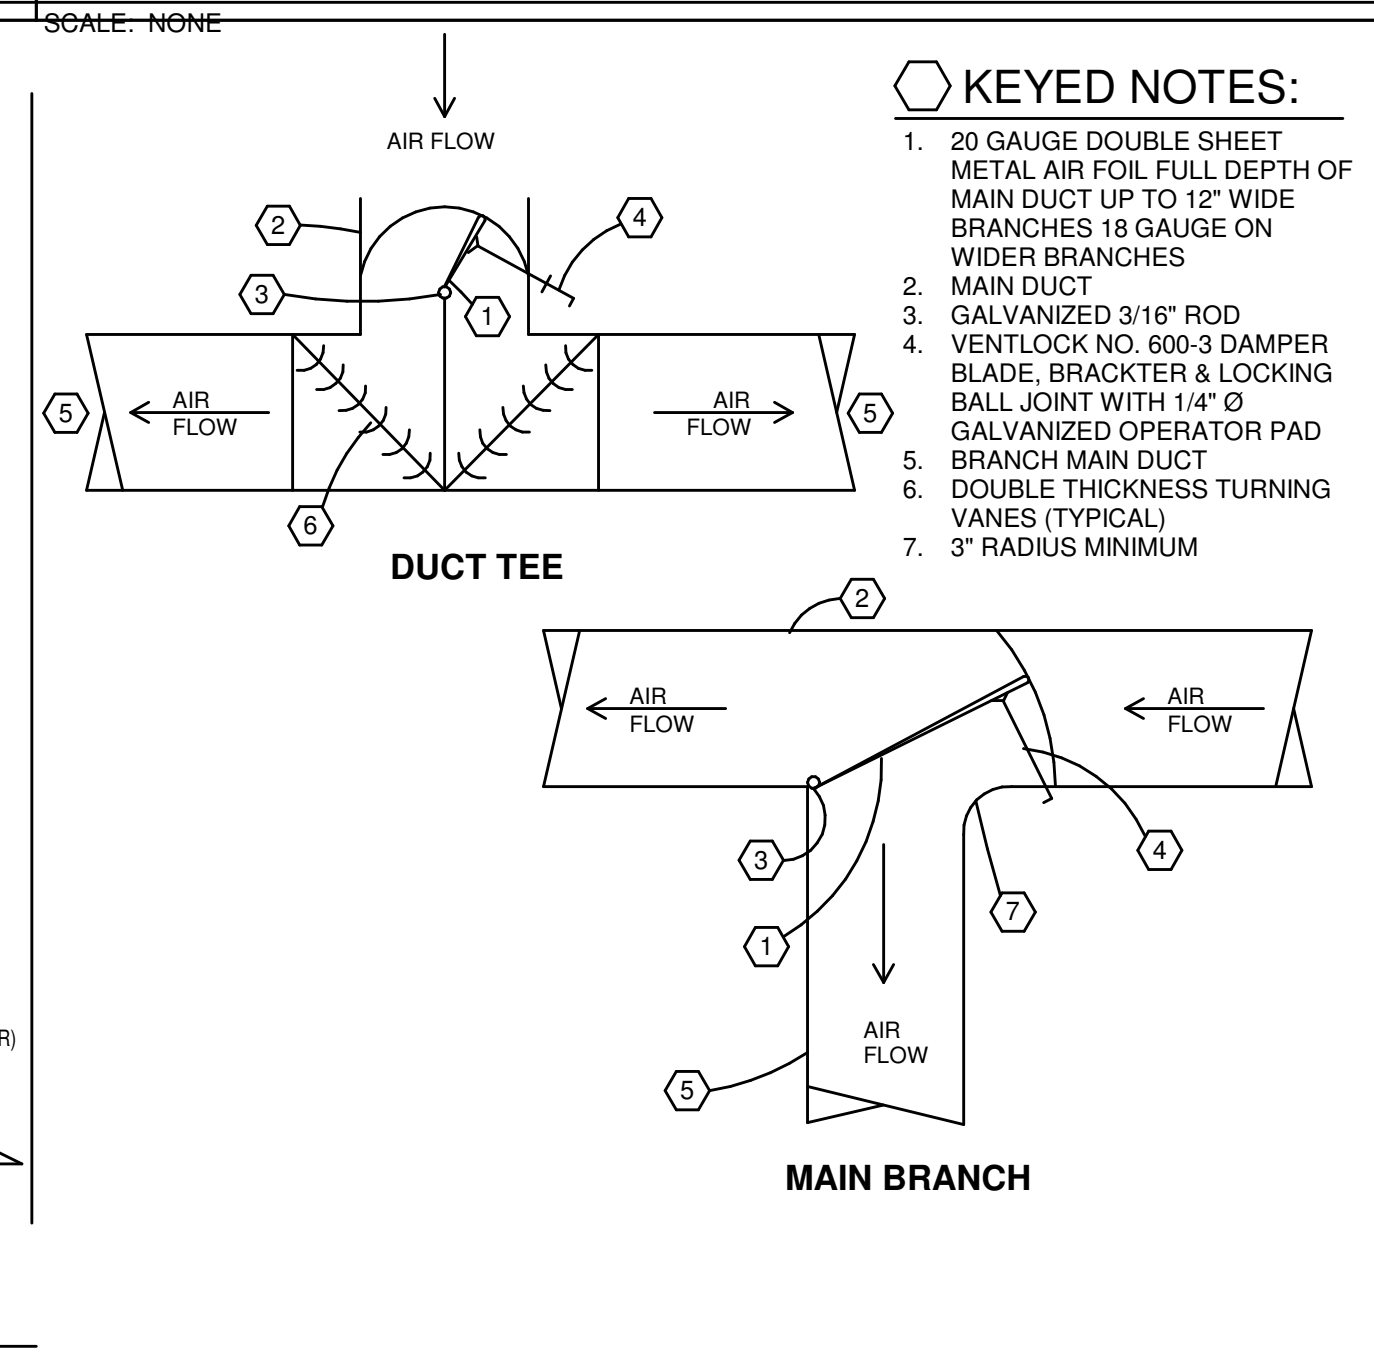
SCALE: NONE

AIR FLOW

2

4

3

1

5

AIR FLOW

AIR FLOW

5

6

DUCT TEE

KEYED NOTES:

1. 20 GAUGE DOUBLE SHEET METAL AIR FOIL FULL DEPTH OF MAIN DUCT UP TO 12" WIDE BRANCHES 18 GAUGE ON WIDER BRANCHES
2. MAIN DUCT
3. GALVANIZED 3/16" ROD
4. VENTLOCK NO. 600-3 DAMPER BLADE, BRACKTER & LOCKING BALL JOINT WITH 1/4" Ø GALVANIZED OPERATOR PAD
5. BRANCH MAIN DUCT
6. DOUBLE THICKNESS TURNING VANES (TYPICAL)
7. 3" RADIUS MINIMUM

2

AIR FLOW

AIR FLOW

3

4

7

1

AIR FLOW

5

MAIN BRANCH

R)